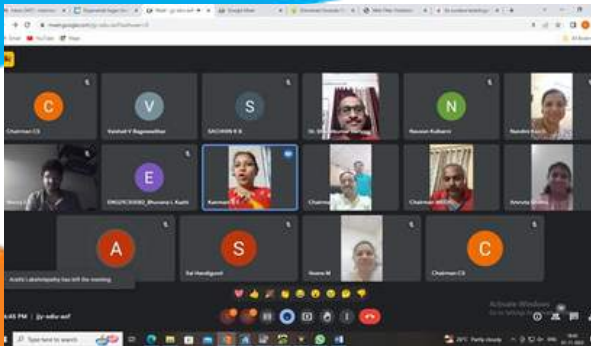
C
Chairman CS
V
Vaishali V Bagewadikar
S
SACHIN R B
N
Naveen Kulkarni
E
ENG21CS0382_Bhuvana L Kadri
A
S
Sai Handigund
Veena M
C
Chairman CS
Aishh Lakshmipathy has left the meeting
jjy-edu-wsf
Activate Windows
Type here to search
Partly cloudy